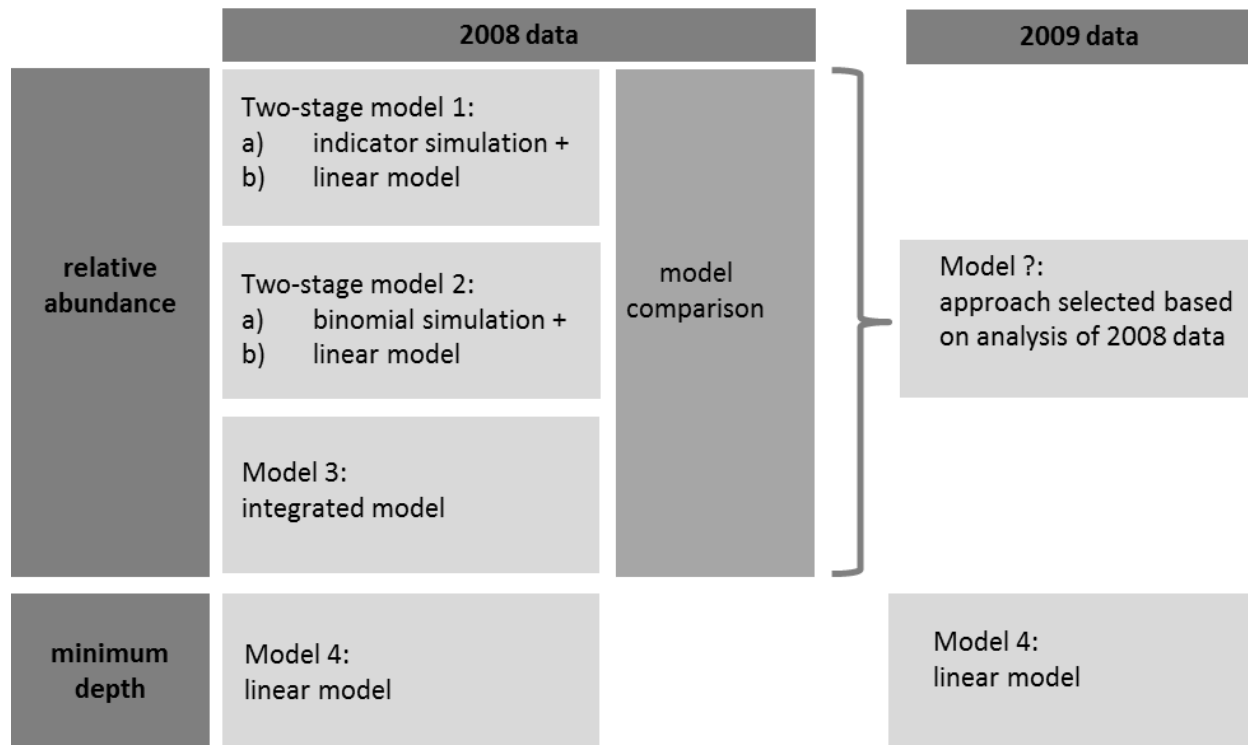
2008 data

2009 data

relative abundance

Two-stage model 1:
a) indicator simulation +
b) linear model

Two-stage model 2:
a) binomial simulation +
b) linear model

Model 3:
integrated model

model comparison

Model ?:
approach selected based on analysis of 2008 data

minimum depth

Model 4:
linear model

Model 4:
linear model